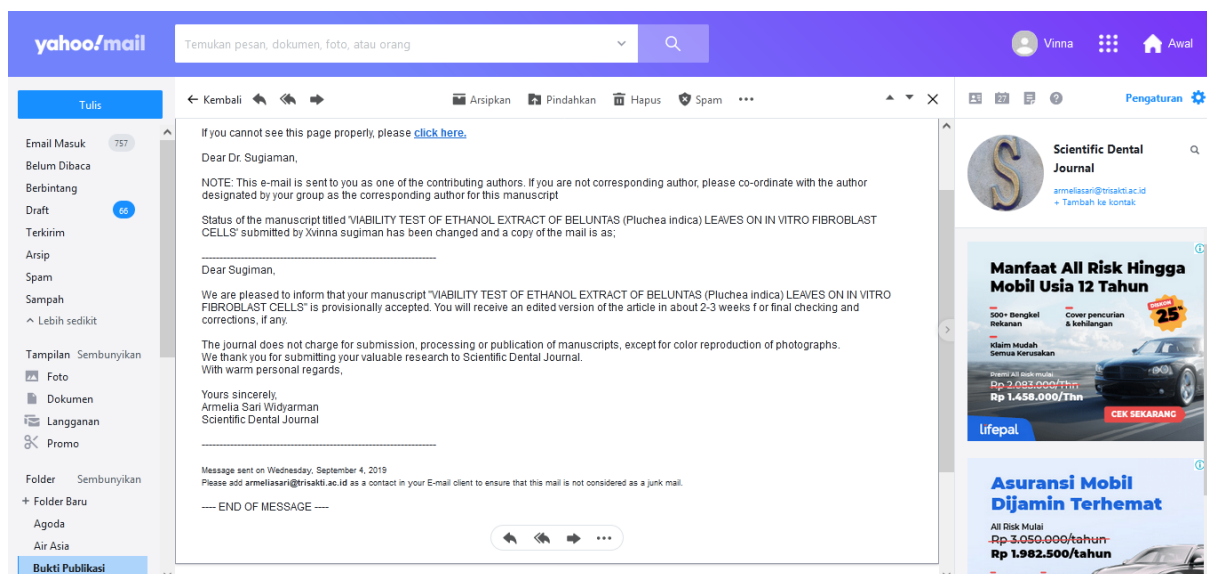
yahoo!mail

Temukan pesan, dokumen, foto, atau orang

Vinna Awal

Tulis

Email Masuk 757
Belum Dibaca
Berbintang
Draft 66
Terkirim
Arsip
Spam
Sampah
^ Lebih sedikit

Tampilan Sembunyikan
Foto
Dokumen
Langganan
Promo

Folder Sembunyikan
+ Folder Baru
Agoda
Air Asia
Bukti Publikasi

← Kembali Arsipkan Pindahkan Hapus Spam •••

If you cannot see this page properly, please click here.

Dear Dr. Sugiaman,

NOTE: This e-mail is sent to you as one of the contributing authors. If you are not corresponding author, please co-ordinate with the author designated by your group as the corresponding author for this manuscript

Status of the manuscript titled 'VIABILITY TEST OF ETHANOL EXTRACT OF BELUNTAS (Pluchea indica) LEAVES ON IN VITRO FIBROBLAST CELLS' submitted by Xvinna sugiman has been changed and a copy of the mail is as;

------------------------------------------------------------------

Dear Sugiman,

We are pleased to inform that your manuscript "VIABILITY TEST OF ETHANOL EXTRACT OF BELUNTAS (Pluchea indica) LEAVES ON IN VITRO FIBROBLAST CELLS" is provisionally accepted. You will receive an edited version of the article in about 2-3 weeks f or final checking and corrections, if any.

The journal does not charge for submission, processing or publication of manuscripts, except for color reproduction of photographs.
We thank you for submitting your valuable research to Scientific Dental Journal.
With warm personal regards,

Yours sincerely,
Armelia Sari Widyarman
Scientific Dental Journal

------------------------------------------------------------------

Message sent on Wednesday, September 4, 2019
Please add armeliasari@trisakti.ac.id as a contact in your E-mail client to ensure that this mail is not considered as a junk mail.

---- END OF MESSAGE ----

Pengaturan

Scientific Dental Journal
armeliasari@trisakti.ac.id
+ Tambah ke kontak

Manfaat All Risk Hingga Mobil Usia 12 Tahun
DISKON 25%
500+ Bengkel Rekanan
Cover pencurian & kehilangan
Klaim Mudah Semua Kerusakan
Premi All Risk mulai
Rp 2.083.000/Thn
Rp 1.458.000/Thn
CEK SEKARANG
lifepal

Asuransi Mobil Dijamin Terhemat
All Risk Mulai
Rp 3.050.000/tahun
Rp 1.982.500/tahun